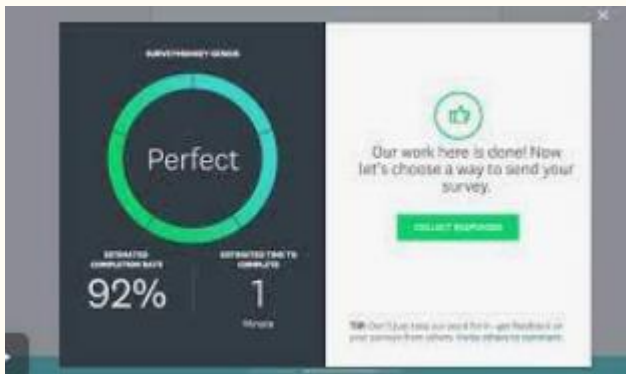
SURVEYMONKEY GENIUS

Perfect

ESTIMATED COMPLETION RATE
92%

ESTIMATED TIME TO COMPLETE
1
Minute

Our work here is done! Now let's choose a way to send your survey.

COLLECT RESPONSES

Tip: Don't just take our word for it—get feedback on your surveys from others. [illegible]

×